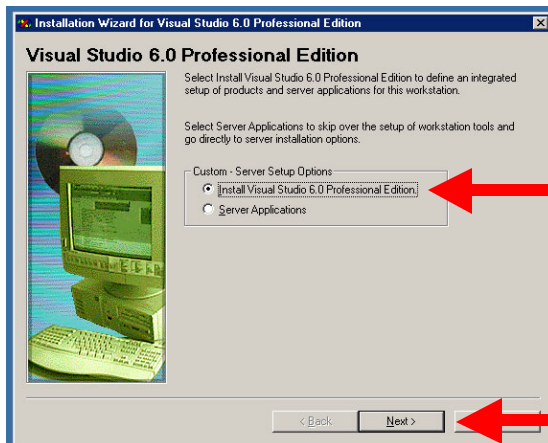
Installation Wizard for Visual Studio 6.0 Professional Edition

Visual Studio 6.0 Professional Edition

Select Install Visual Studio 6.0 Professional Edition to define an integrated setup of products and server applications for this workstation.

Select Server Applications to skip over the setup of workstation tools and go directly to server installation options.

Custom - Server Setup Options

Install Visual Studio 6.0 Professional Edition.

Server Applications

< Back

Next >